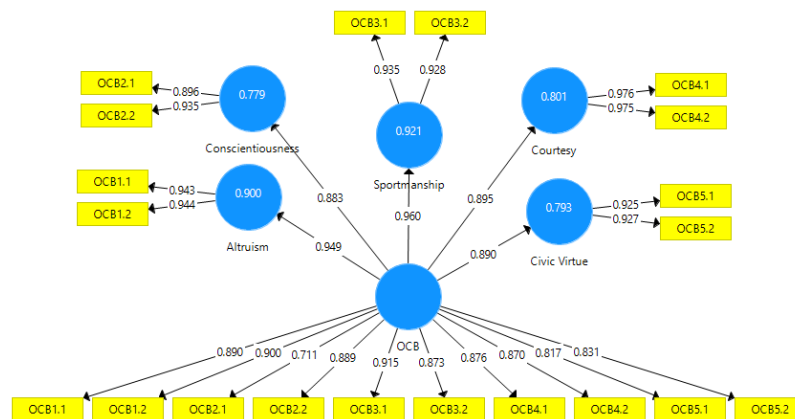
OCB3.1
OCB3.2
0.935
0.928
OCB2.1
0.896
0.779
OCB2.2
0.935
0.921
0.801
0.976
OCB4.1
0.975
OCB4.2
Conscientiousness
Courtesy
Sportmanship
OCB1.1
0.943
0.900
OCB1.2
0.944
0.883
0.895
0.793
0.925
OCB5.1
0.927
OCB5.2
0.960
Altruism
0.949
0.890
Civic Virtue
OCB
0.890
0.900
0.711
0.889
0.915
0.873
0.876
0.870
0.817
0.831
OCB1.1
OCB1.2
OCB2.1
OCB2.2
OCB3.1
OCB3.2
OCB4.1
OCB4.2
OCB5.1
OCB5.2